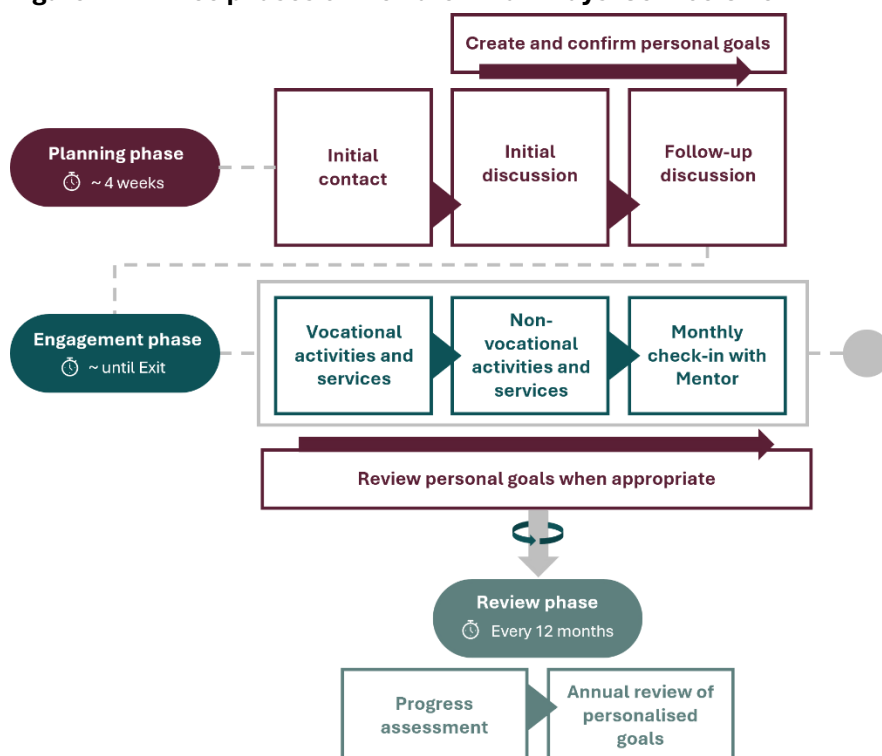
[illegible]

Create and confirm personal goals

Planning phase
~ 4 weeks

Initial contact

Initial discussion

Follow-up discussion

Engagement phase
~ until Exit

Vocational activities and services

Non-vocational activities and services

Monthly check-in with Mentor

Review personal goals when appropriate

Review phase
Every 12 months

Progress assessment

Annual review of personalised goals